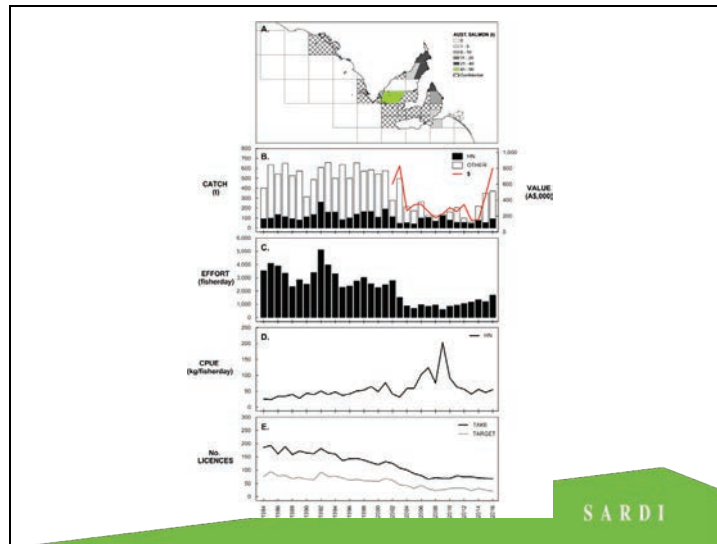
A.

AUST. SALMON (t)

< 5

5 - 10

10 - 20

20 - 40

40 - 80

Confidential

B.

CATCH (t)

HN

OTHER

$

VALUE (A$,000)

700
600
500
400
300
200
100
0

1,000
800
600
400
200
0

C.

EFFORT (fisherday)

6,000
5,000
4,000
3,000
2,000
1,000
0

D.

CPUE (kg/fisherday)

HN

250
200
150
100
50
0

E.

No. LICENCES

TAKE

TARGET

300
250
200
150
100
50
0

SARDI